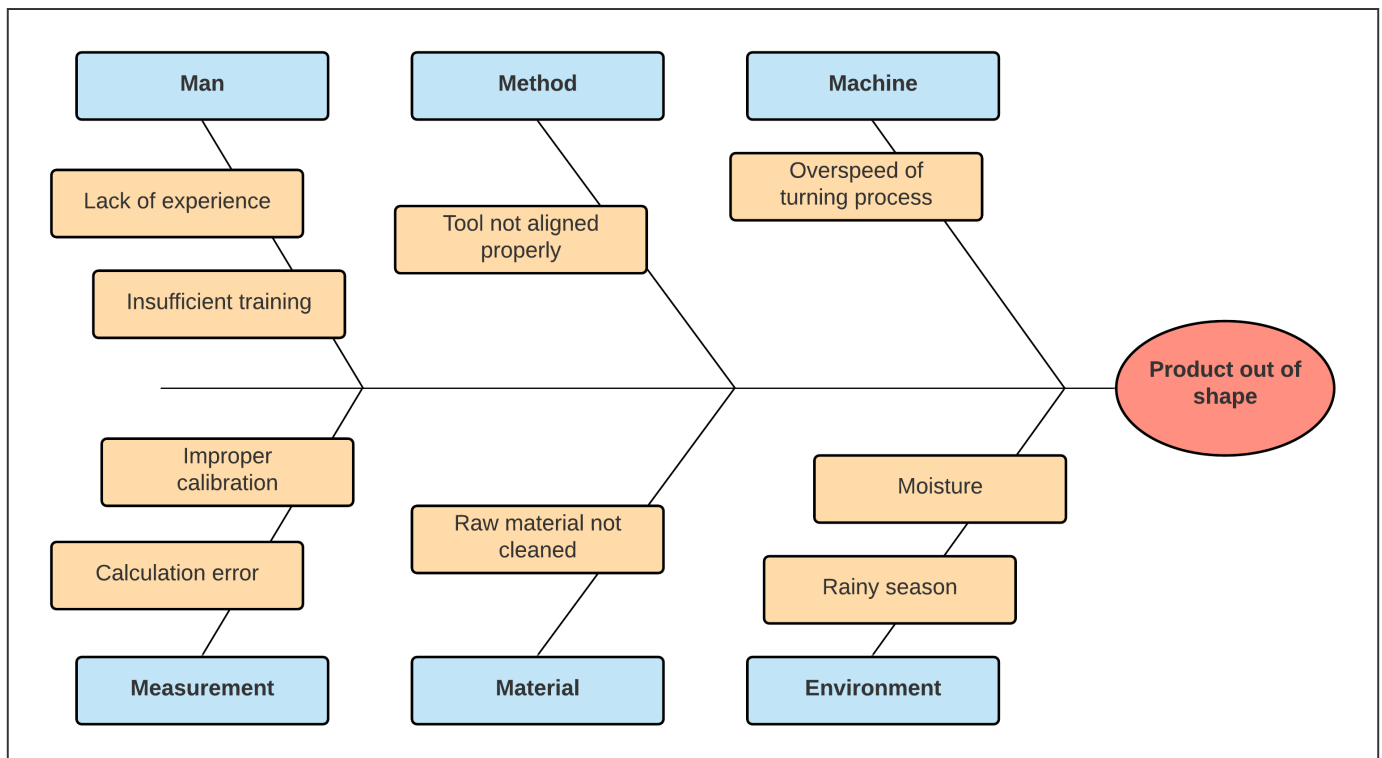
Man

Method

Machine

Lack of experience

Insufficient training

Tool not aligned properly

Overspeed of turning process

Product out of shape

Improper calibration

Calculation error

Raw material not cleaned

Moisture

Rainy season

Measurement

Material

Environment